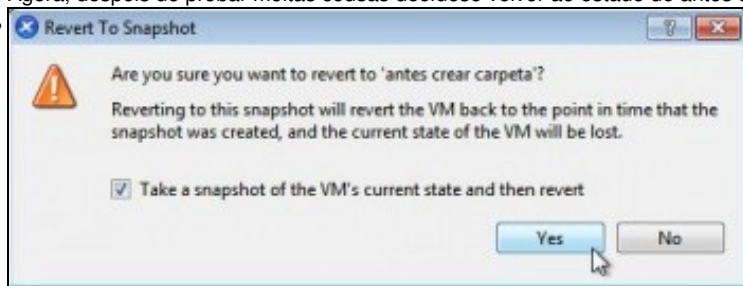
Agora, despois de probar moitas cousas decidese volver ao estado de antes d

Revert To Snapshot

?

Are you sure you want to revert to 'antes crear carpeta'?

Reverting to this snapshot will revert the VM back to the point in time that the snapshot was created, and the current state of the VM will be lost.

Take a snapshot of the VM's current state and then revert

Yes

No